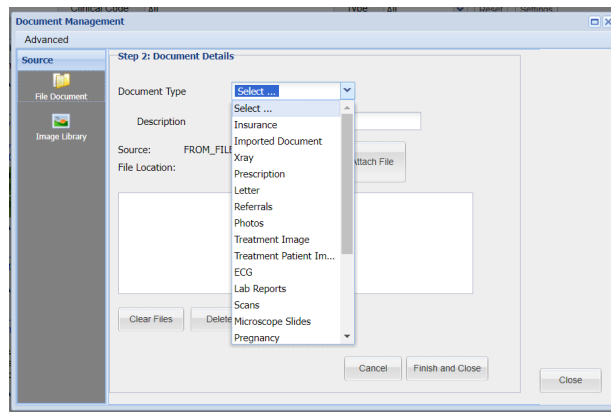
Clinical Code All Type All Reset Settings

Document Management

Advanced

Source

File Document

Image Library

Step 2: Document Details

Document Type

Select ...

Description

Source: FROM_FILE

File Location:

Attach File

Select ...
Insurance
Imported Document
Xray
Prescription
Letter
Referrals
Photos
Treatment Image
Treatment Patient Im...
ECG
Lab Reports
Scans
Microscope Slides
Pregnancy

Clear Files

Delete

Cancel

Finish and Close

Close